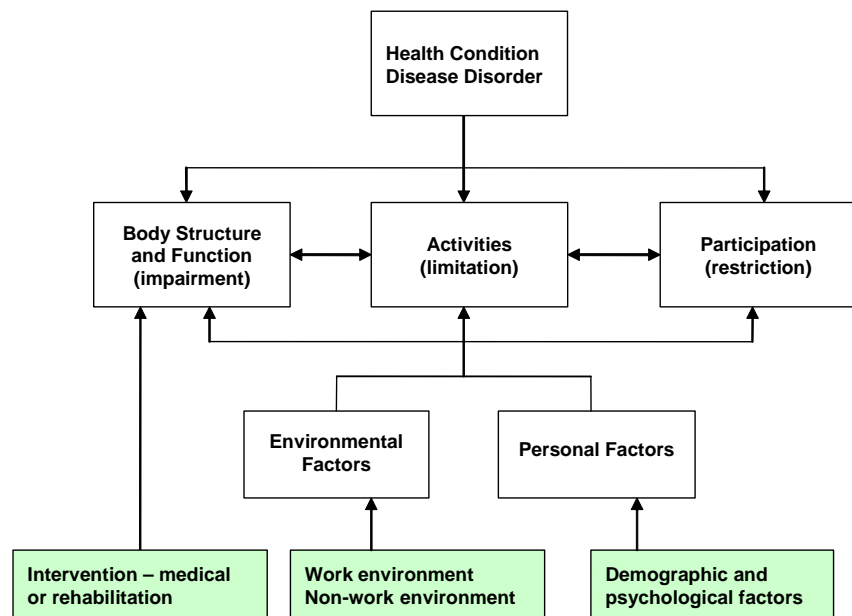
Health Condition
Disease Disorder

Body Structure and Function (impairment)

Activities (limitation)

Participation (restriction)

Environmental Factors

Personal Factors

Intervention – medical or rehabilitation

Work environment
Non-work environment

Demographic and psychological factors